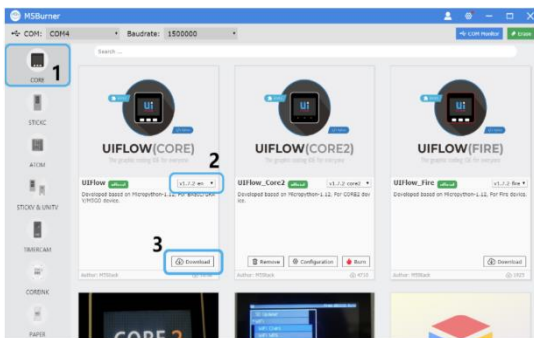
MSBurner

COM: COM4 Baudrate: 1500000

COM Monitor Erase

Search ...

COM 1

STICKC

ATOM

STICKV & UNITV

TIMERCAM

COREINK

PAPER

UIFLOW(CORE)

The graphic coding IDE for everyone

UIFlow official

v1.7.2-en

2

Developed based on MicroPython-1.12, For M5Stack M5GO device.

3

Download

Author: M5Stack

UIFLOW(CORE2)

The graphic coding IDE for everyone

UIFlow_Core2 official

v1.7.2-core2

Developed based on MicroPython-1.12, For CORE2 device.

Remove

Configuration

Burn

Author: M5Stack

UIFLOW(FIRE)

The graphic coding IDE for everyone

UIFlow_Fire official

v1.7.2-fire

Developed based on MicroPython-1.12, For Fire device.

Download

Author: M5Stack

CORE2